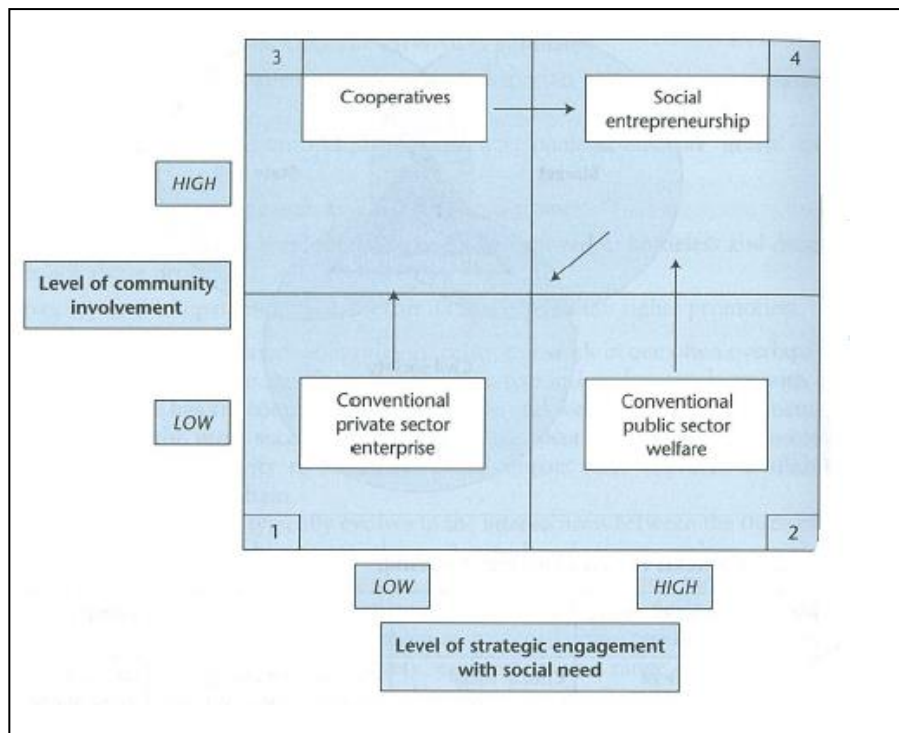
3

Cooperatives

4

Social entrepreneurship

HIGH

Level of community involvement

LOW

Conventional private sector enterprise

Conventional public sector welfare

1

2

LOW

HIGH

Level of strategic engagement with social need